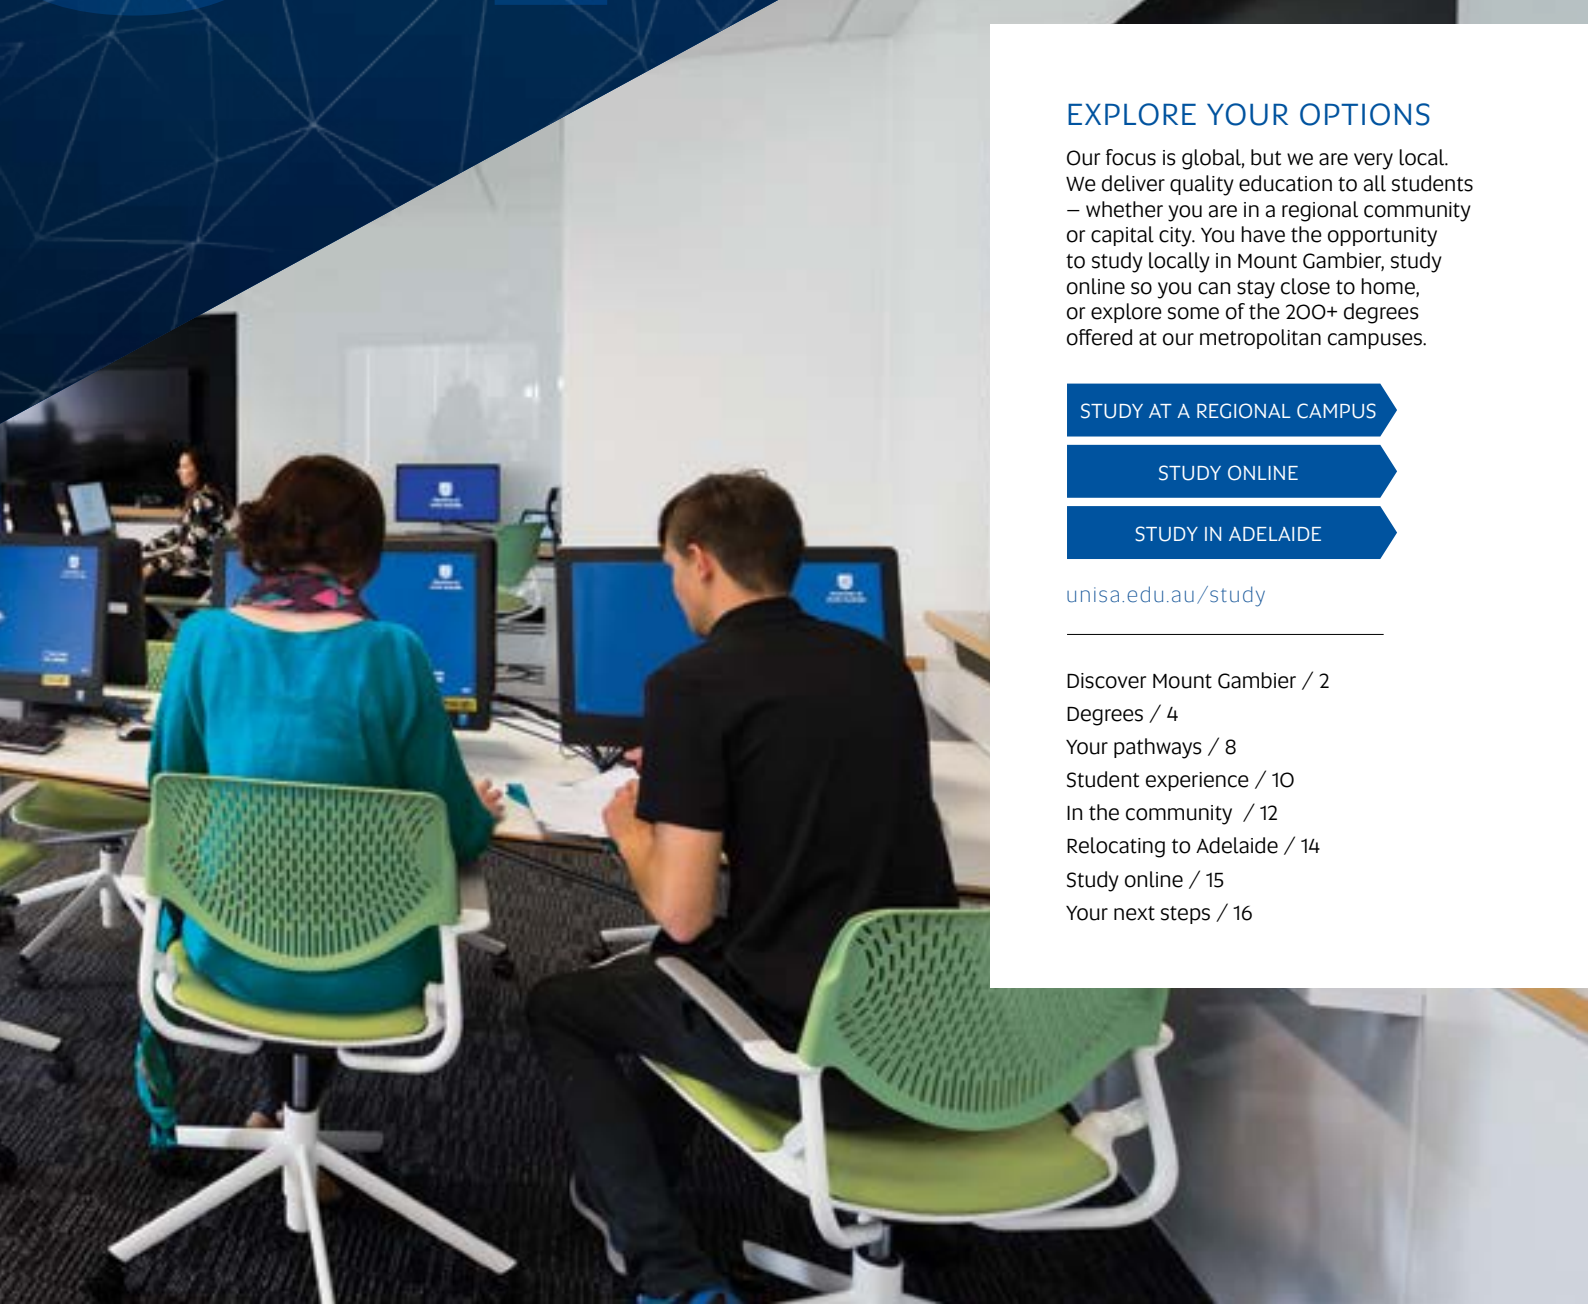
EXPLORE YOUR OPTIONS

Our focus is global, but we are very local. We deliver quality education to all students – whether you are in a regional community or capital city. You have the opportunity to study locally in Mount Gambier, study online so you can stay close to home, or explore some of the 200+ degrees offered at our metropolitan campuses.

STUDY AT A REGIONAL CAMPUS

STUDY ONLINE

STUDY IN ADELAIDE

unisa.edu.au/study

Discover Mount Gambier / 2
Degrees / 4
Your pathways / 8
Student experience / 10
In the community / 12
Relocating to Adelaide / 14
Study online / 15
Your next steps / 16